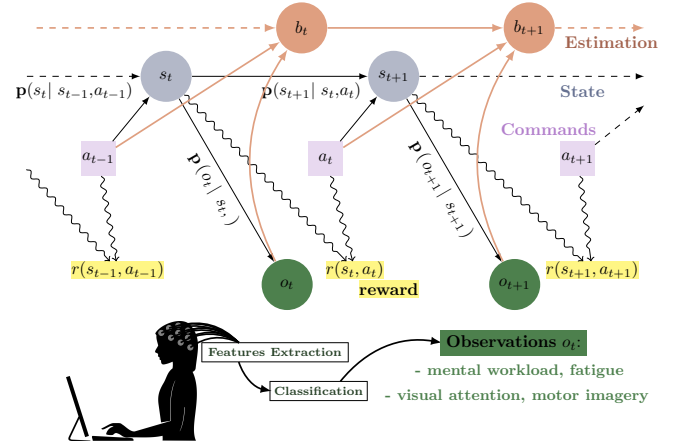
$b_t$

$b_{t+1}$

Estimation

$\mathbf{p}(s_t \mid s_{t-1}, a_{t-1})$

$s_t$

$\mathbf{p}(s_{t+1} \mid s_t, a_t)$

$s_{t+1}$

State

Commands

$a_{t-1}$

$\mathbf{p}(o_t \mid s_t)$

$a_t$

$\mathbf{p}(o_{t+1} \mid s_{t+1})$

$a_{t+1}$

$r(s_{t-1}, a_{t-1})$

$o_t$

$r(s_t, a_t)$

reward

$o_{t+1}$

$r(s_{t+1}, a_{t+1})$

Features Extraction

Classification

Observations $o_t$:

- mental workload, fatigue

- visual attention, motor imagery